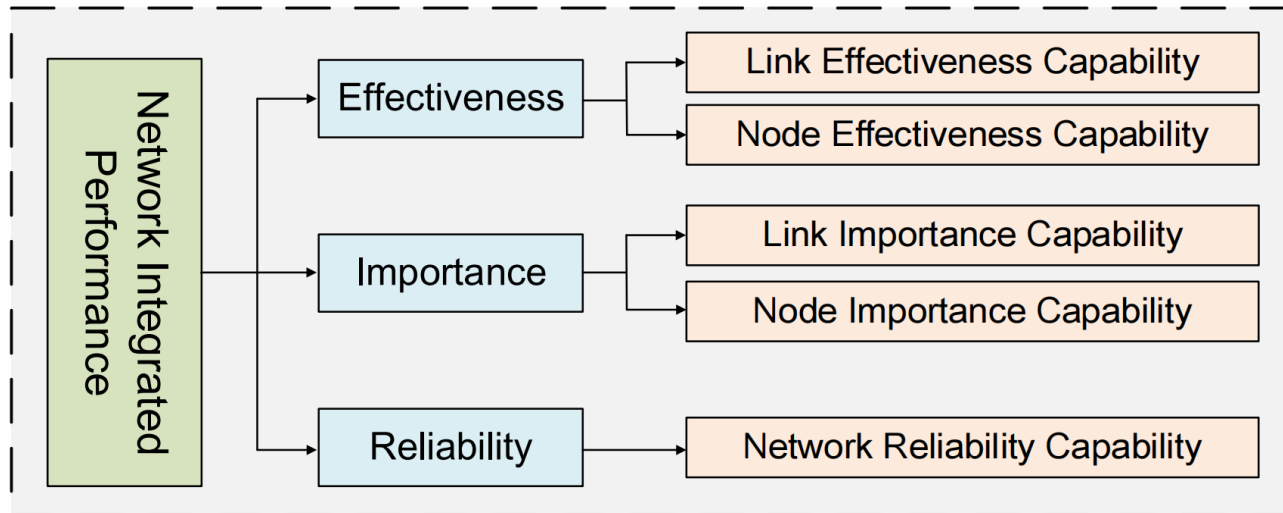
Network Integrated Performance

Effectiveness

Link Effectiveness Capability

Node Effectiveness Capability

Importance

Link Importance Capability

Node Importance Capability

Reliability

Network Reliability Capability